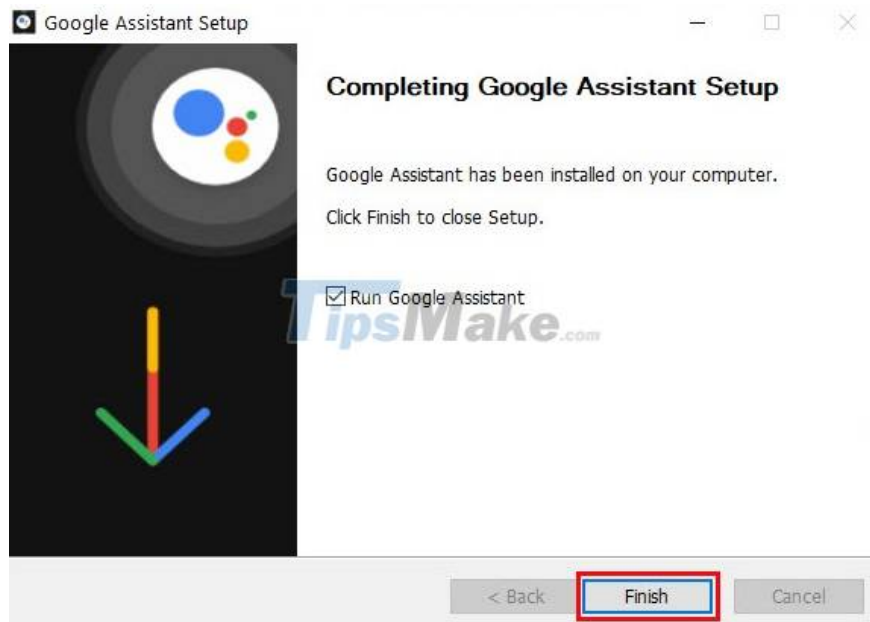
Google Assistant Setup

Completing Google Assistant Setup

Google Assistant has been installed on your computer.

Click Finish to close Setup.

☑ Run Google Assistant

TipsMake.com

< Back Finish Cancel